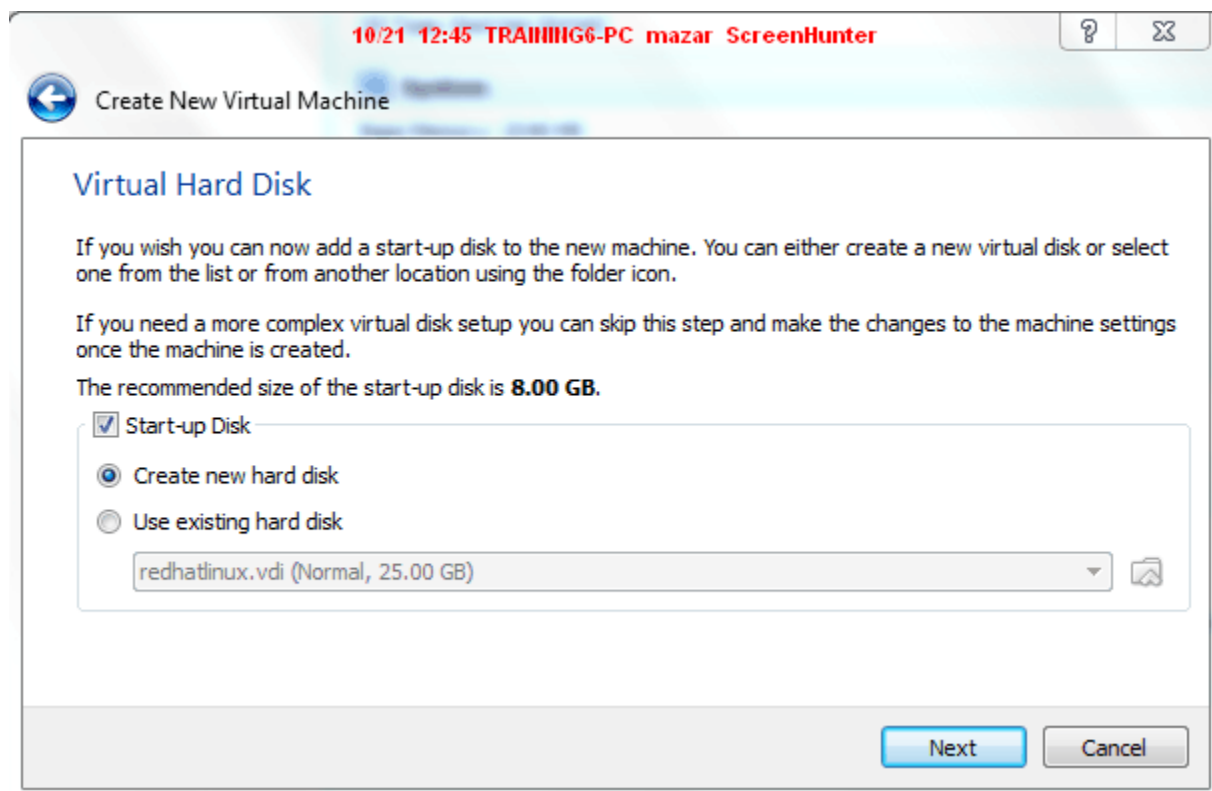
10/21 12:45 TRAINING6-PC mazar ScreenHunter

?

Create New Virtual Machine

Virtual Hard Disk

If you wish you can now add a start-up disk to the new machine. You can either create a new virtual disk or select one from the list or from another location using the folder icon.

If you need a more complex virtual disk setup you can skip this step and make the changes to the machine settings once the machine is created.

The recommended size of the start-up disk is **8.00 GB**.

Start-up Disk

Create new hard disk

Use existing hard disk

redhatlinux.vdi (Normal, 25.00 GB)

Next

Cancel